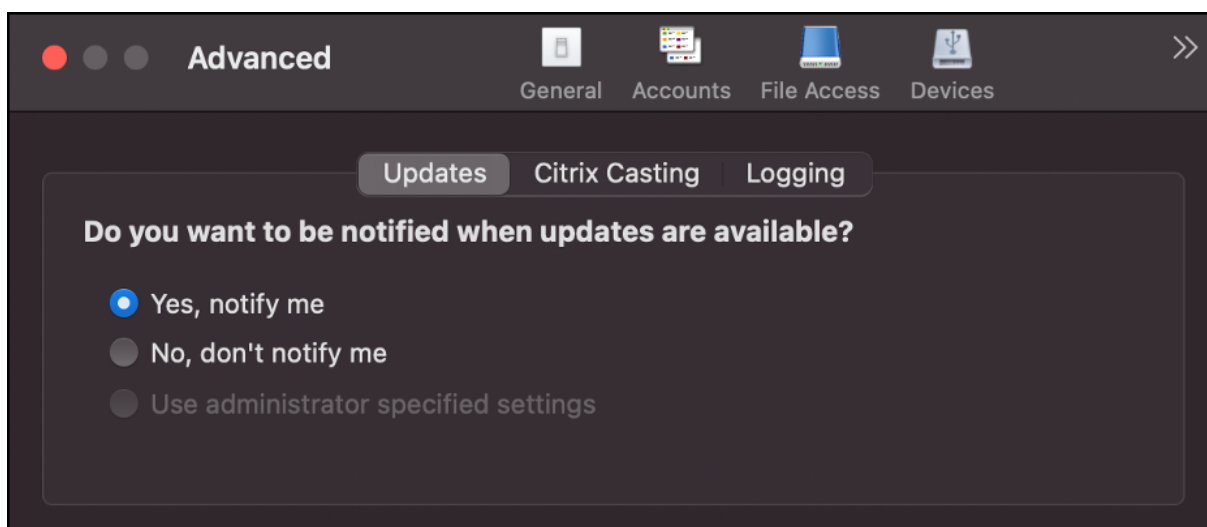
Advanced

General Accounts File Access Devices

»

Updates Citrix Casting Logging

Do you want to be notified when updates are available?

Yes, notify me

No, don't notify me

Use administrator specified settings